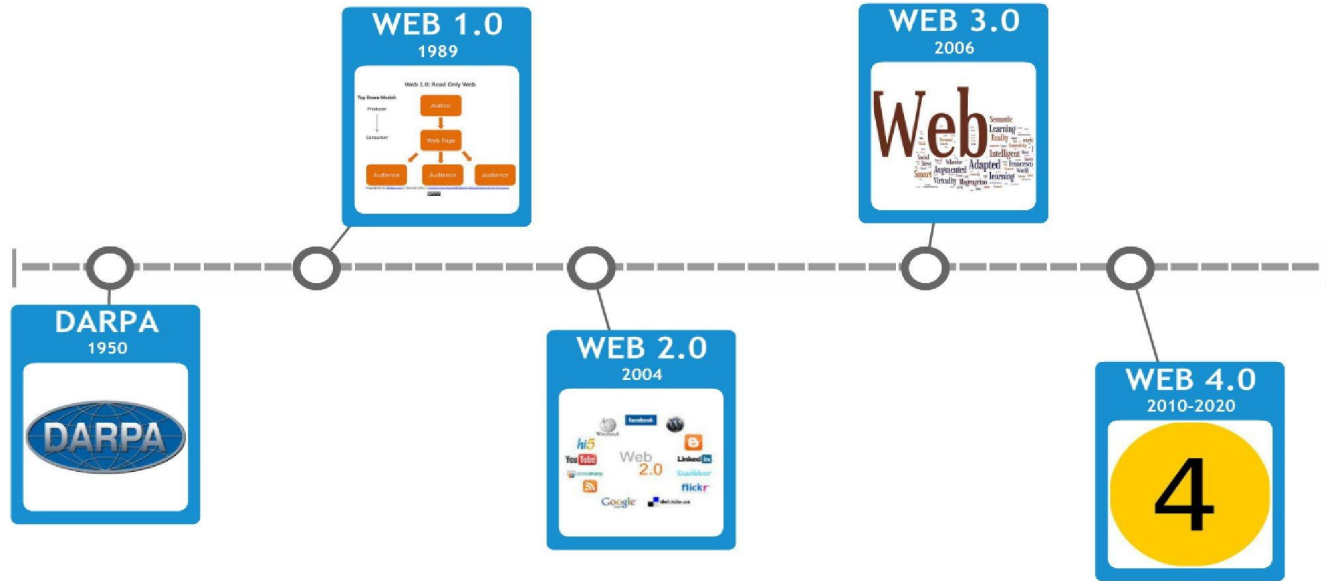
WEB 1.0
1989

Web 1.0: Read Only Web

Top Down Model:
Producer
Consumer

Author
Web Page
Audience
Audience
Audience

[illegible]

WEB 3.0
2006

Web
Semantic
Learning
Reality
Intelligent
Adapted
Augmented
Immersion
Virtuality
learning
Smart
Master
Mapping
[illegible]

DARPA
1950

DARPA

WEB 2.0
2004

facebook
hi5
YouTube
Web 2.0
LinkedIn
twitter
flickr
Google
del.icio.us

WEB 4.0
2010-2020

4